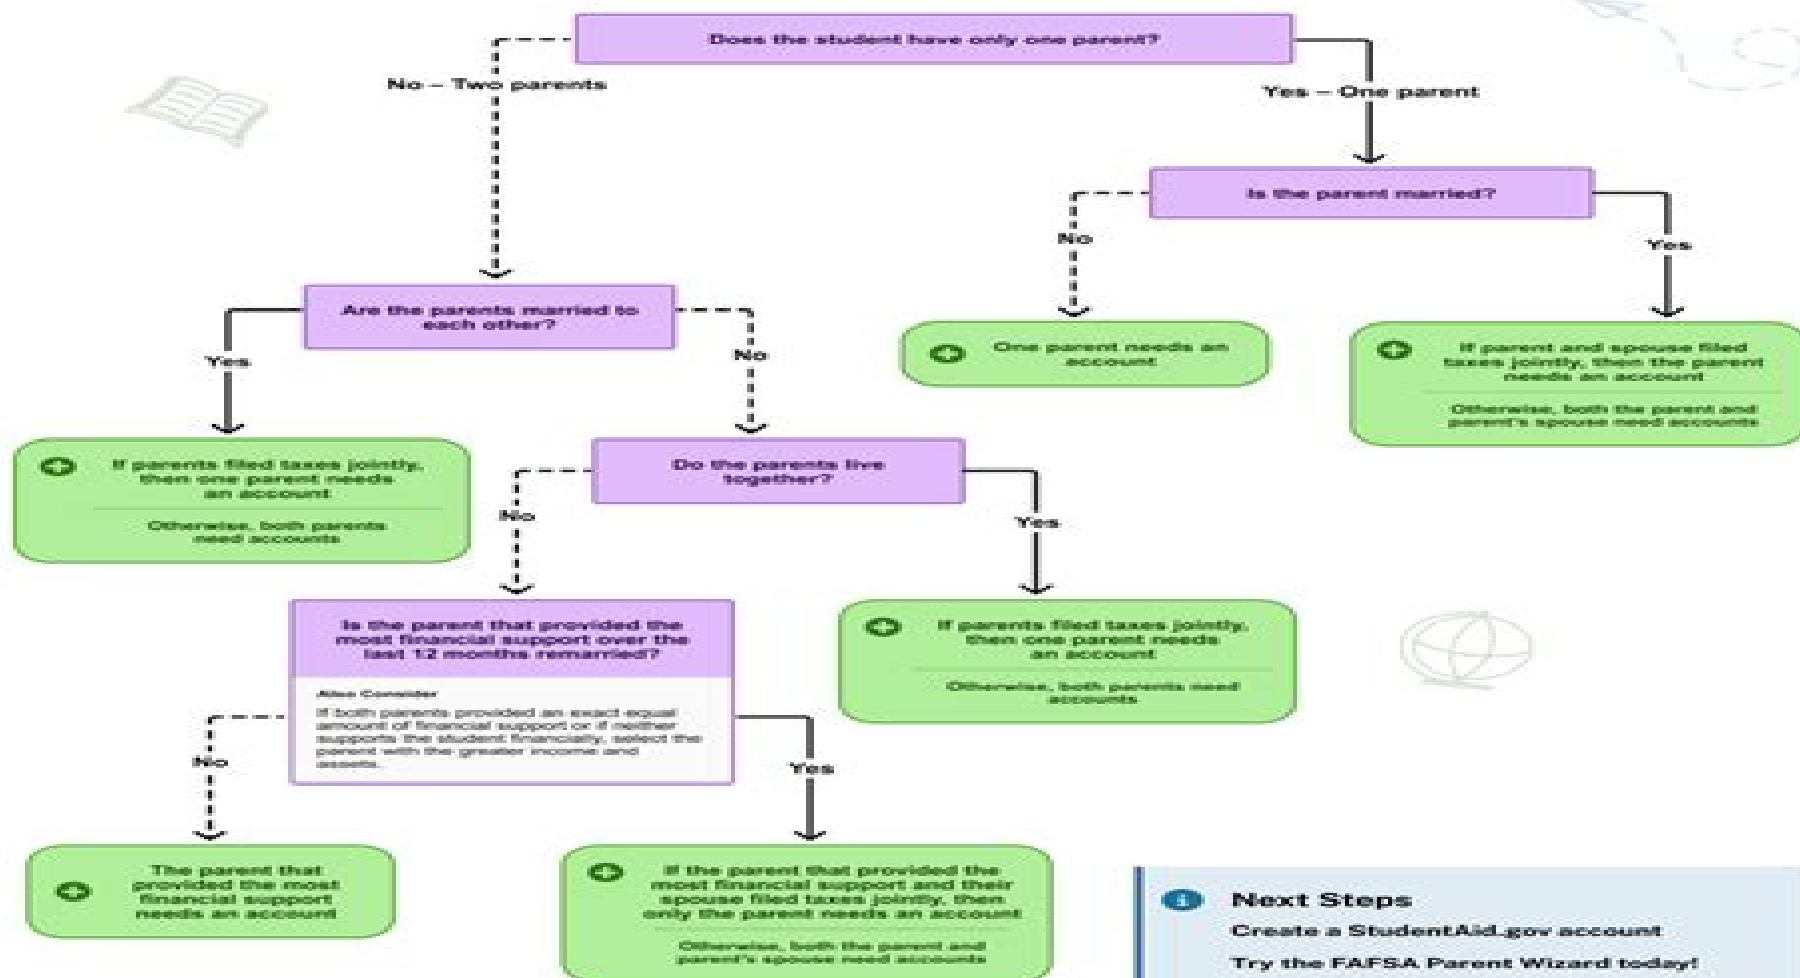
Does the student have only one parent?

No – Two parents

Yes – One parent

Is the parent married?

No

Yes

One parent needs an account

If parent and spouse filed taxes jointly, then the parent needs an account

Otherwise, both the parent and parent's spouse need accounts

Are the parents married to each other?

Yes

No

If parents filed taxes jointly, then one parent needs an account

Otherwise, both parents need accounts

Do the parents live together?

No

Yes

If parents filed taxes jointly, then one parent needs an account

Otherwise, both parents need accounts

Is the parent that provided the most financial support over the last 12 months remarried?

Also Consider

If both parents provided an exact equal amount of financial support or if neither supports the student financially, select the parent with the greater income and assets.

No

Yes

The parent that provided the most financial support needs an account

If the parent that provided the most financial support and their spouse filed taxes jointly, then only the parent needs an account

Otherwise, both the parent and parent's spouse need accounts

Next Steps

Create a StudentAid.gov account

Try the FAFSA Parent Wizard today!